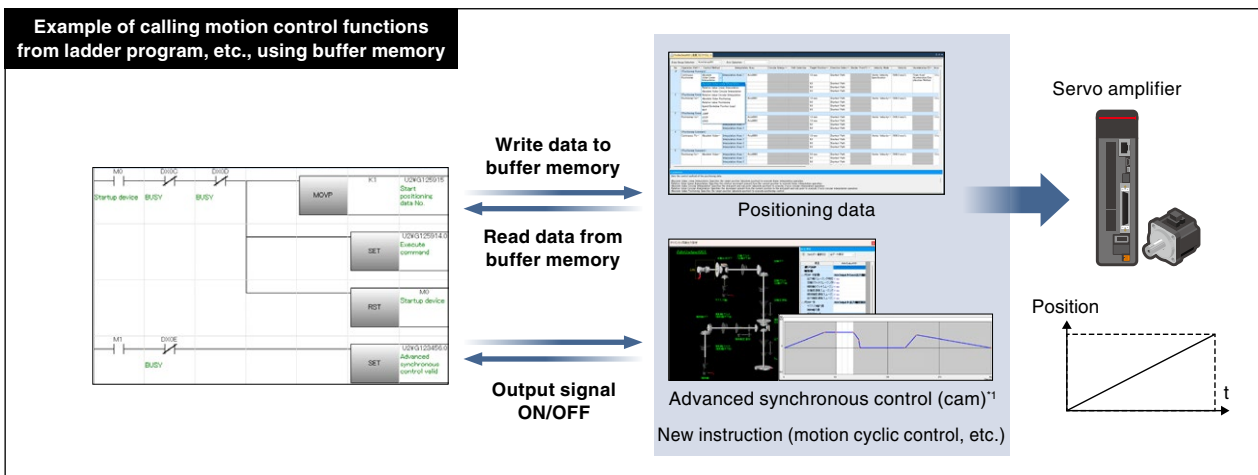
Example of calling motion control functions from ladder program, etc., using buffer memory

| M0 | DX0C | DX0D | MOVP | K1 | U3\G125915 Start positioning data No. |
|---|---|---|---|---|---|
| Startup device | BUSY | BUSY | | | |
| | | | SET | | U3\G125914.0 Execute command |
| | | | RST | | M0 Startup device |
| M1 | DX0E | | SET | | U3\G123456.0 Advanced synchronous control valid |
| | BUSY | | | | |

Write data to buffer memory

Read data from buffer memory

Output signal ON/OFF

Positioning data

Advanced synchronous control (cam)*1

New instruction (motion cyclic control, etc.)

Servo amplifier

Position

t